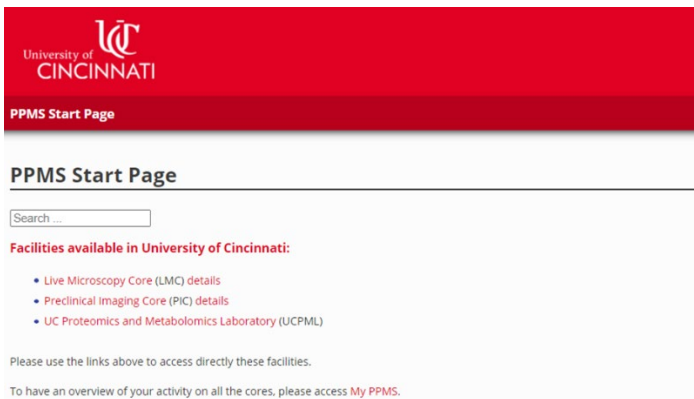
UC
University of CINCINNATI

PPMS Start Page

PPMS Start Page

Search ...

Facilities available in University of Cincinnati:

- Live Microscopy Core (LMC) details
- Preclinical Imaging Core (PIC) details
- UC Proteomics and Metabolomics Laboratory (UCPML)

Please use the links above to access directly these facilities.

To have an overview of your activity on all the cores, please access My PPMS.